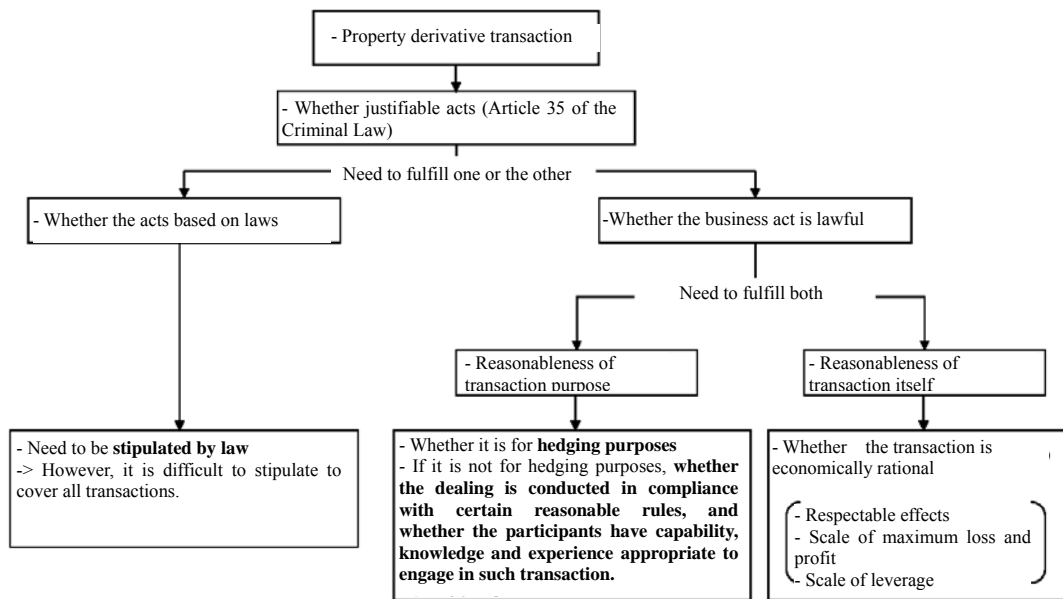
- Property derivative transaction

- Whether justifiable acts (Article 35 of the Criminal Law)

Need to fulfill one or the other

- Whether the acts based on laws

-Whether the business act is lawful

Need to fulfill both

- Reasonableness of transaction purpose

- Reasonableness of transaction itself

- Need to be **stipulated by law**
-> However, it is difficult to stipulate to cover all transactions.

- Whether it is for **hedging purposes**
- If it is not for hedging purposes, **whether the dealing is conducted in compliance with certain reasonable rules, and whether the participants have capability, knowledge and experience appropriate to engage in such transaction.**

- Whether the transaction is economically rational

- Respectable effects
- Scale of maximum loss and profit
- Scale of leverage